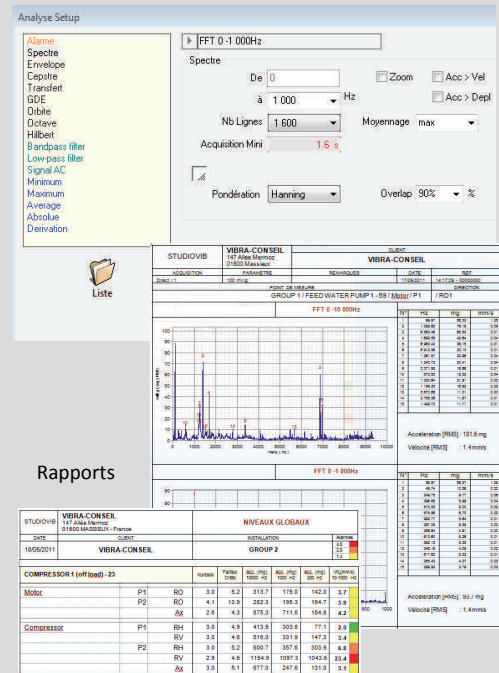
Analyse Setup

Alarme
Spectre
Envelope
Cepstre
Transfert
GDE
Orbite
Octave
Hillbert
Bandpass filter
Low-pass filter
Signal AC
Minimum
Maximum
Average
Absolue
Derivation

FFT 0 -1 000Hz

Spectre

De 0
à 1 000 Hz
Zoom
Acc > Vel
Acc > Depl
Nb Lignes 1 600
Moyennage max
Acquisition Mini 1.6 s
Pondération Hanning
Overlap 90% %

Liste

Rapports

STUDIOVIB
VIBRA-CONSEIL
147 Allée Mermoz
01600 Massieux
CLIENT
VIBRA-CONSEIL
ACQUISITION
PARAMETRE
REMARQUES
DATE
TIME
Direct / 1
100 mg
11/09/2011
POINT DE MESURE
DIRECTION
GROUP 1 / FEED WATER PUMP 1 - 59 / Motor / P1 / RO1
FFT 0 -10 000Hz
FFT 0 -1 000Hz

Acceleration [RMS] : 181.6 mg
Vélocité [RMS] : 1.4 mm/s

Acceleration [RMS] : 83.7 mg
Vélocité [RMS] : 1.4mm/s

STUDIOVIB
VIBRA-CONSEIL
147 Allée Mermoz
01600 MASSIEUX - France
NIVEAUX GLOBAUX
DATE
CLIENT
INSTALLATION
18/05/2011
VIBRA-CONSEIL
GROUP 2

COMPRESSOR 1 (off load) - 23

| | | | | | | | | |
|---|---|---|---|---|---|---|---|---|
| Motor | P1 | RO | 3.0 | 5.2 | 313.7 | 178.0 | 142.0 | 3.7 |
| | P2 | RO | 4.1 | 13.9 | 262.3 | 195.3 | 164.7 | 3.9 |
| | | Ax | 2.6 | 4.3 | 875.3 | 711.6 | 164.8 | 4.2 |
| Compressor | P1 | RH | 3.0 | 4.9 | 413.5 | 303.6 | 77.1 | 2.0 |
| | | RV | 3.0 | 4.6 | 516.0 | 331.9 | 147.3 | 3.4 |
| | P2 | RH | 3.0 | 5.2 | 600.7 | 357.6 | 303.9 | 6.8 |
| | | RV | 2.9 | 4.6 | 1164.9 | 1097.3 | 1043.8 | 23.4 |
| | | Ax | 3.0 | 5.1 | 577.0 | 247.6 | 131.0 | 3.1 |